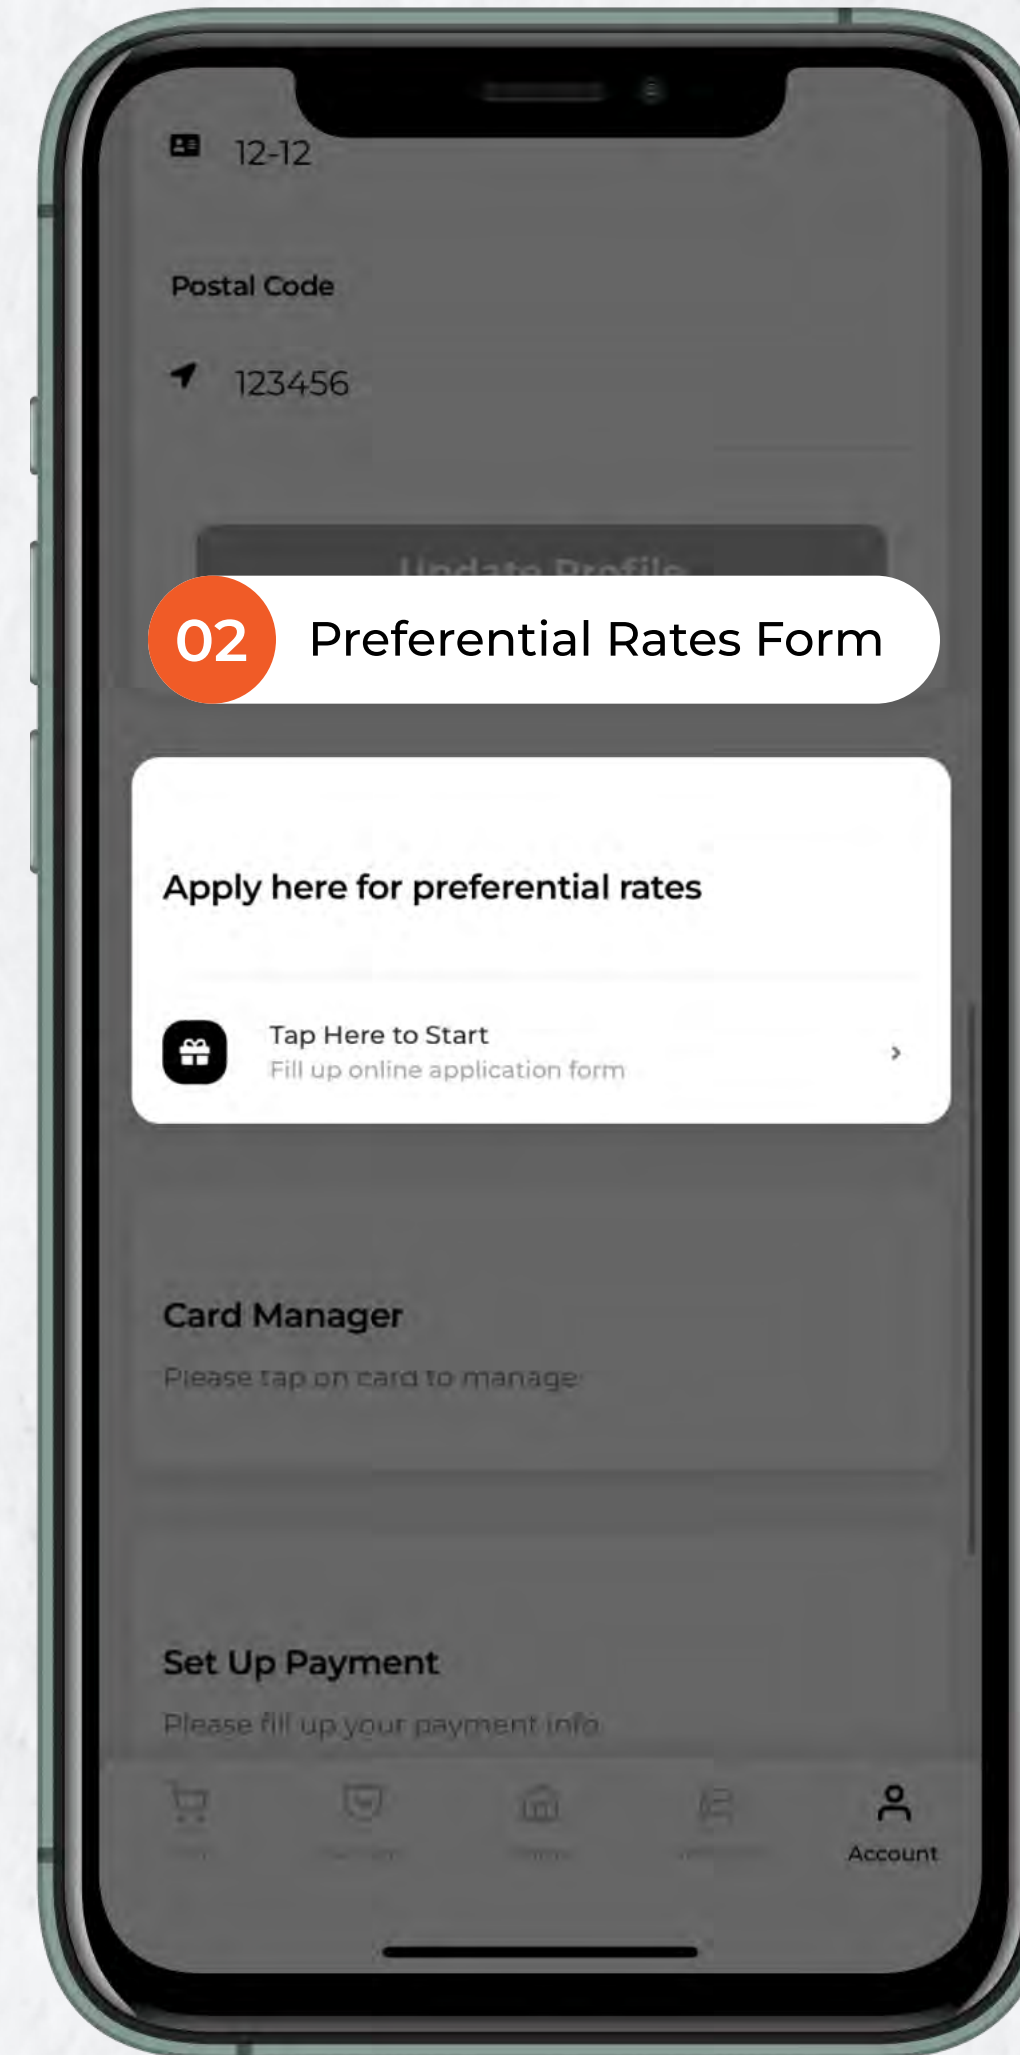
12-12

Postal Code

123456

Update Profile

02 Preferential Rates Form

Apply here for preferential rates

Tap Here to Start
Fill up online application form

Card Manager
Please tap on card to manage

Set Up Payment
Please fill up your payment info

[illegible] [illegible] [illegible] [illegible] Account